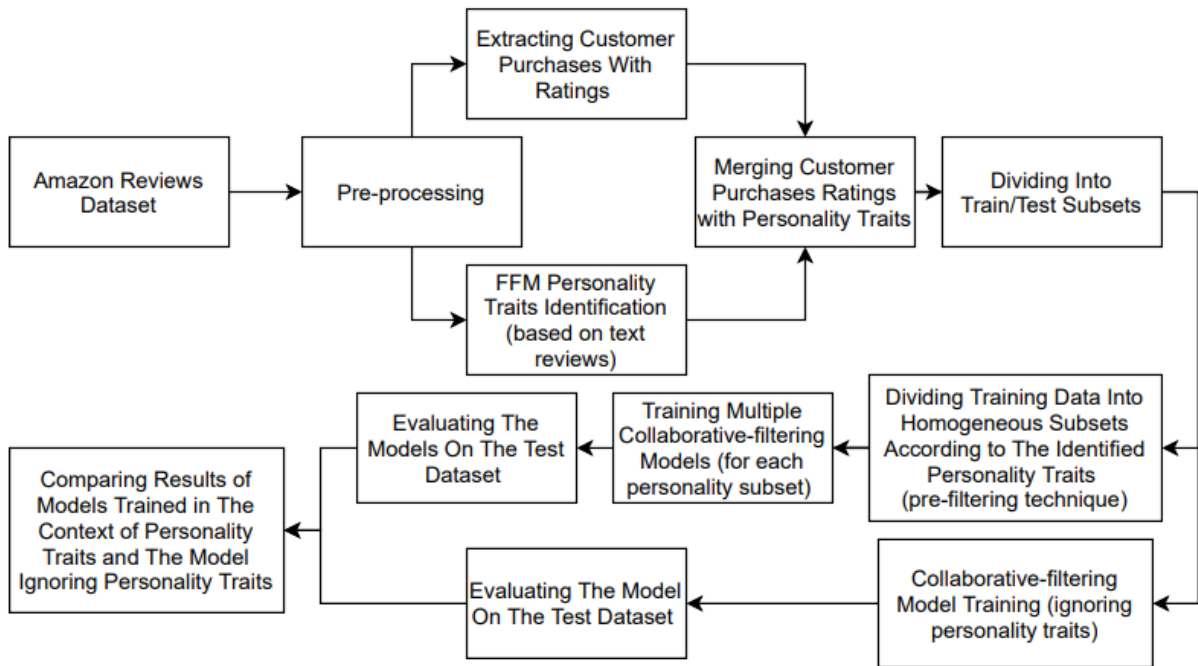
Amazon Reviews Dataset

Pre-processing

Extracting Customer Purchases With Ratings

FFM Personality Traits Identification (based on text reviews)

Merging Customer Purchases Ratings with Personality Traits

Dividing Into Train/Test Subsets

Dividing Training Data Into Homogeneous Subsets According to The Identified Personality Traits (pre-filtering technique)

Training Multiple Collaborative-filtering Models (for each personality subset)

Evaluating The Models On The Test Dataset

Collaborative-filtering Model Training (ignoring personality traits)

Evaluating The Model On The Test Dataset

Comparing Results of Models Trained in The Context of Personality Traits and The Model Ignoring Personality Traits